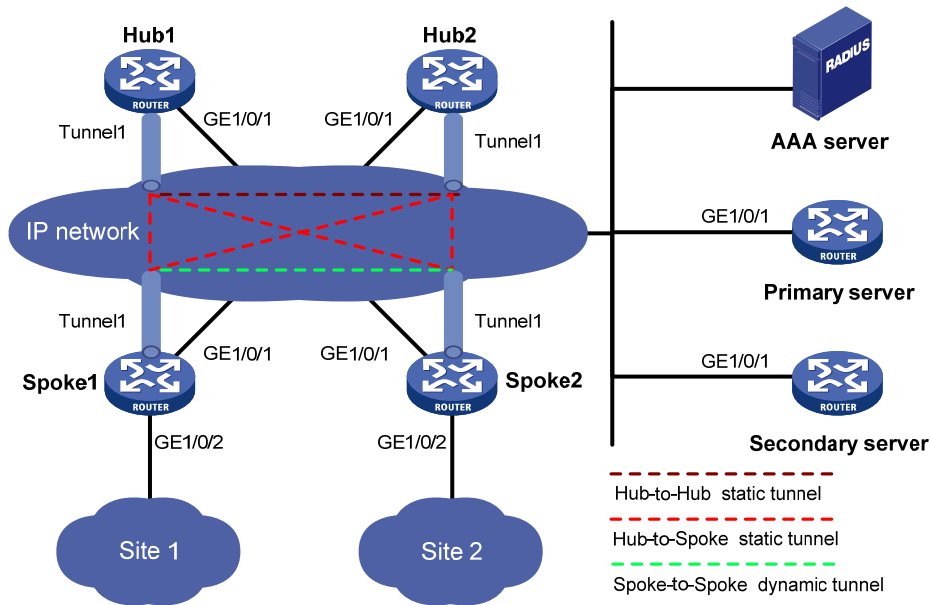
Hub1
ROUTER
GE1/0/1
Tunnel1
Hub2
ROUTER
GE1/0/1
Tunnel1
RADIUS
AAA server
IP network
GE1/0/1
ROUTER
Primary server
Tunnel1
GE1/0/1
GE1/0/1
Tunnel1
Spoke1
ROUTER
ROUTER
Spoke2
GE1/0/1
ROUTER
Secondary server
GE1/0/2
GE1/0/2
Hub-to-Hub static tunnel
Hub-to-Spoke static tunnel
Site 1
Site 2
Spoke-to-Spoke dynamic tunnel